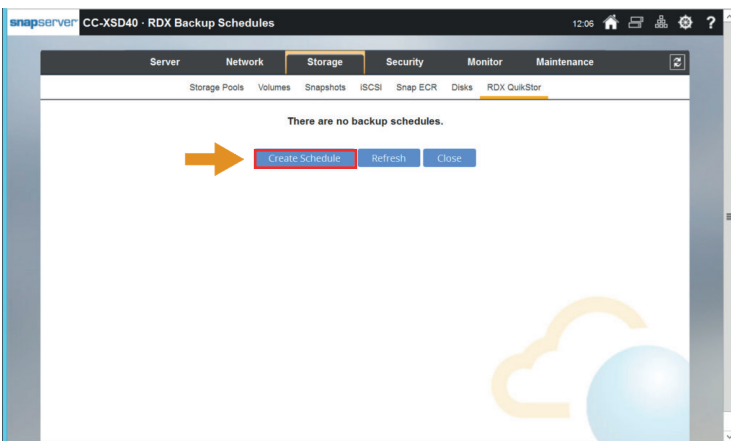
snapserver CC-XSD40 · RDX Backup Schedules

12:06

Server Network Storage Security Monitor Maintenance

Storage Pools Volumes Snapshots iSCSI Snap ECR Disks RDX QuikStor

There are no backup schedules.

Create Schedule Refresh Close